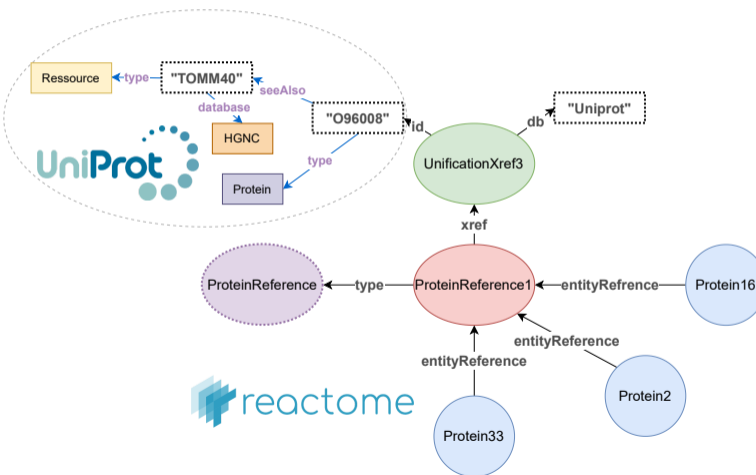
Ressource
type
"TOMM40"
seeAlso
database
HGNC
"O96008"
type
Protein
UniProt
id
db
"Uniprot"
UnificationXref3
xref
ProteinReference
type
ProteinReference1
entityRefrence
Protein16
entityReference
entityReference
Protein2
reactome
Protein33